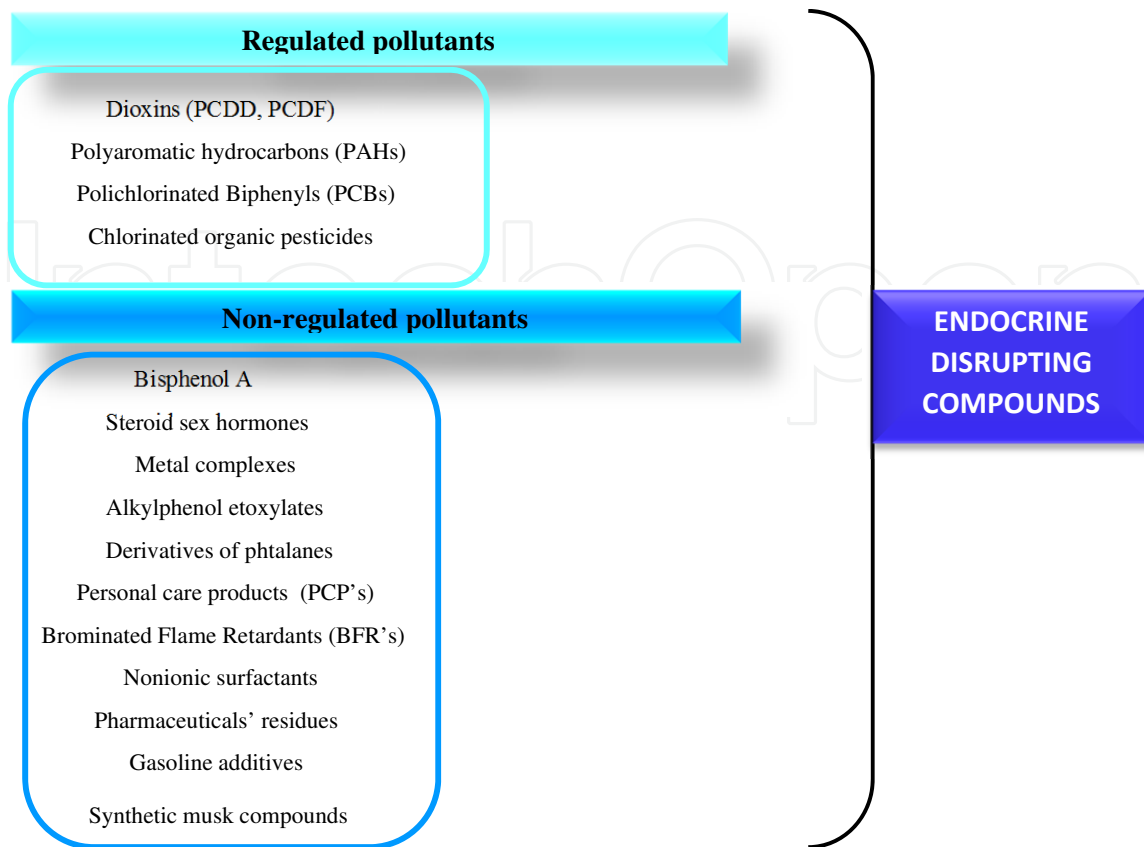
Regulated pollutants

Dioxins (PCDD, PCDF)
Polyaromatic hydrocarbons (PAHs)
Polichlorinated Biphenyls (PCBs)
Chlorinated organic pesticides

Non-regulated pollutants

Bisphenol A
Steroid sex hormones
Metal complexes
Alkylphenol etoxylates
Derivatives of phtalanes
Personal care products (PCP's)
Brominated Flame Retardants (BFR's)
Nonionic surfactants
Pharmaceuticals' residues
Gasoline additives
Synthetic musk compounds

ENDOCRINE DISRUPTING COMPOUNDS

IntechOpen